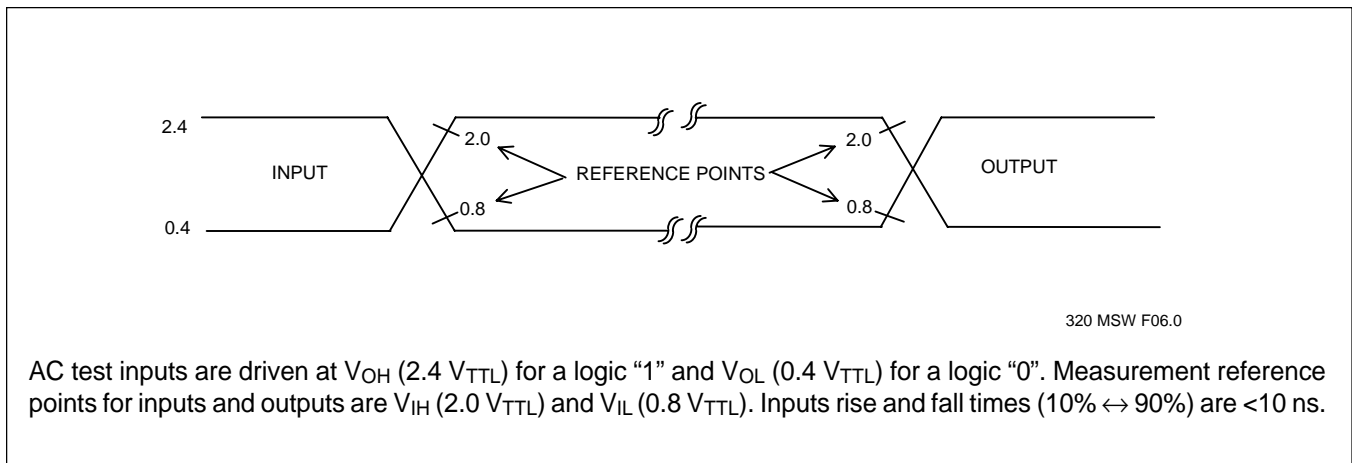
2.4

INPUT

0.4

2.0

0.8

REFERENCE POINTS

2.0

0.8

OUTPUT

320 MSW F06.0

AC test inputs are driven at $V_{OH}$ (2.4 $V_{TTL}$) for a logic “1” and $V_{OL}$ (0.4 $V_{TTL}$) for a logic “0”. Measurement reference points for inputs and outputs are $V_{IH}$ (2.0 $V_{TTL}$) and $V_{IL}$ (0.8 $V_{TTL}$). Inputs rise and fall times (10% $\leftrightarrow$ 90%) are <10 ns.